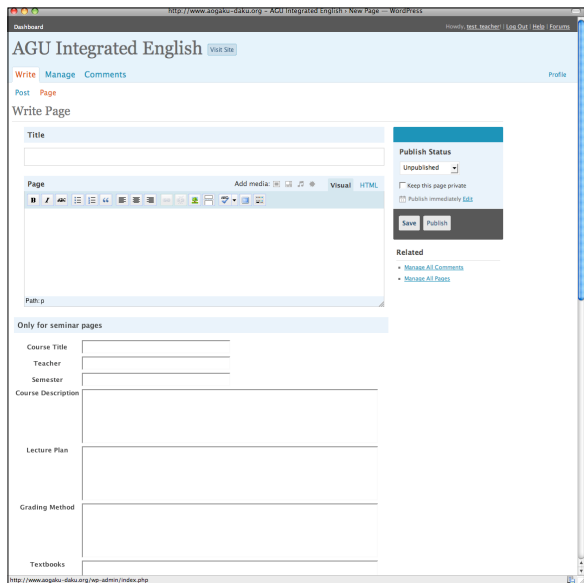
http://www.aogaku-daku.org › AGU Integrated English › New Page — WordPress

Dashboard

Howdy, test_teacher! | Log Out | Help | Forums

AGU Integrated English Visit Site

Write Manage Comments

Profile

Post Page

Write Page

Title

Page

Add media:

Visual HTML

Path: p

Publish Status

Unpublished

Keep this page private

Publish immediately Edit

Save Publish

Related

Manage All Comments

Manage All Pages

Only for seminar pages

Course Title

Teacher

Semester

Course Description

Lecture Plan

Grading Method

Textbooks

http://www.aogaku-daku.org/wp-admin/index.php